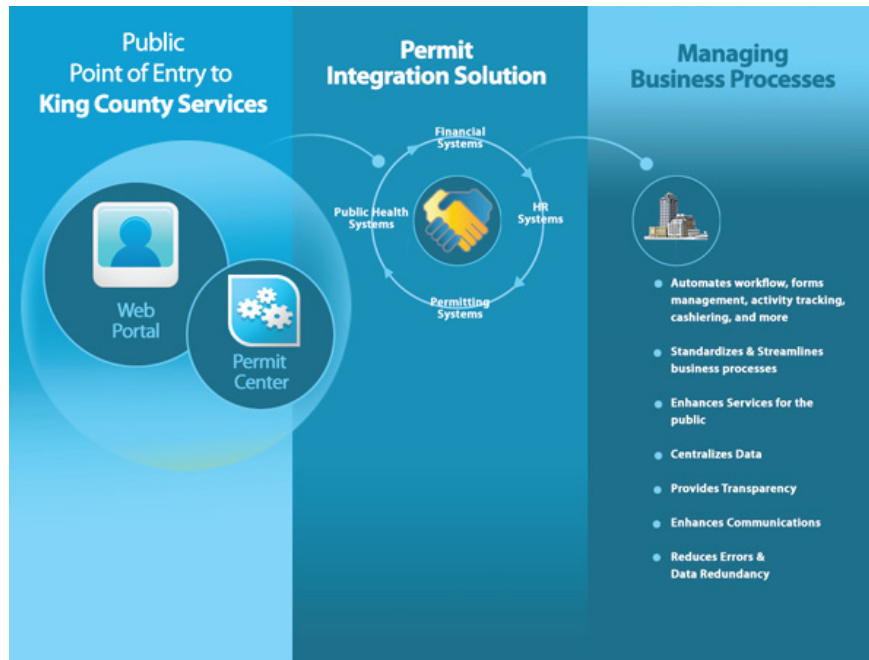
Public
Point of Entry to
King County Services

Web
Portal

Permit
Center

Permit
Integration Solution

Financial
Systems

HR
Systems

Permitting
Systems

Public Health
Systems

Managing
Business Processes

Automates workflow, forms management, activity tracking, cashiering, and more

Standardizes & Streamlines business processes

Enhances Services for the public

Centralizes Data

Provides Transparency

Enhances Communications

Reduces Errors & Data Redundancy